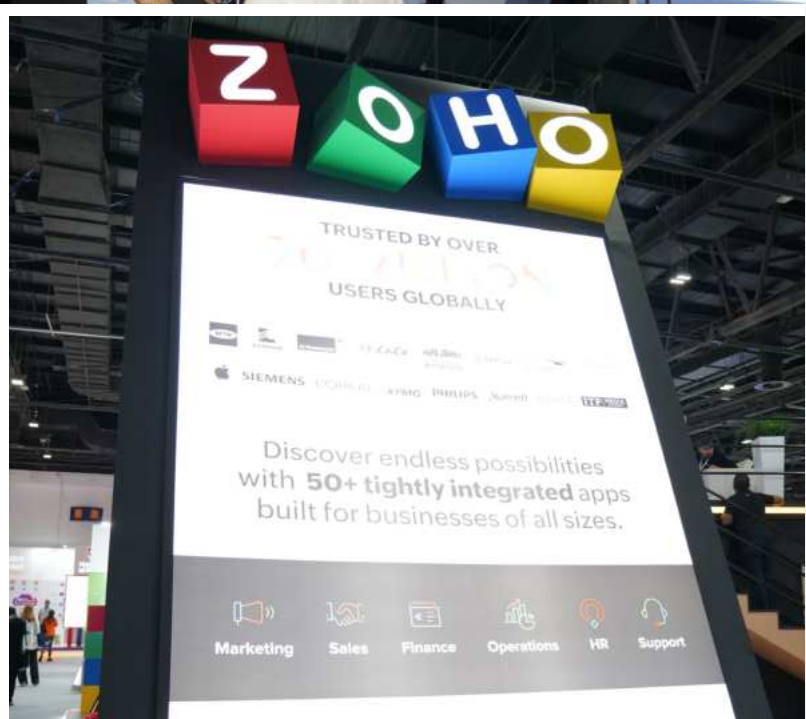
ZOHO

TRUSTED BY OVER

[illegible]

USERS GLOBALLY

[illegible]

SIEMENS L'ORÉAL KPMG PHILIPS Marriott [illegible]

Discover endless possibilities with 50+ tightly integrated apps built for businesses of all sizes.

Marketing Sales Finance Operations HR Support